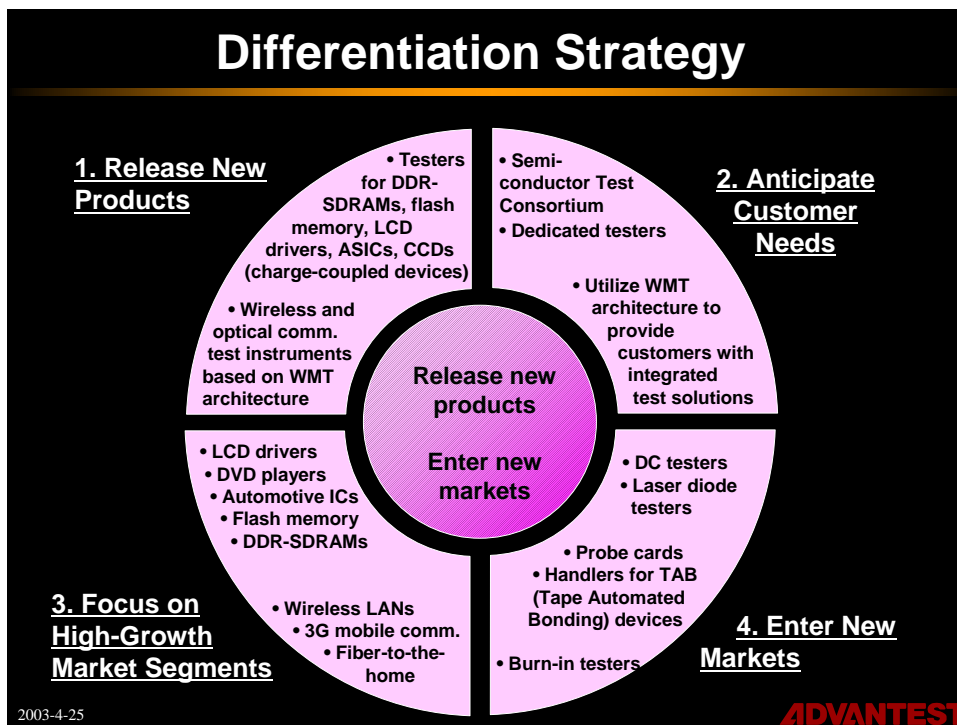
Differentiation Strategy

1. Release New Products

• Testers for DDR-SDRAMs, flash memory, LCD drivers, ASICs, CCDs (charge-coupled devices)

• Wireless and optical comm. test instruments based on WMT architecture

2. Anticipate Customer Needs

• Semiconductor Test Consortium

• Dedicated testers

• Utilize WMT architecture to provide customers with integrated test solutions

Release new products

Enter new markets

• LCD drivers
• DVD players
• Automotive ICs
• Flash memory
• DDR-SDRAMs

• Wireless LANs
• 3G mobile comm.
• Fiber-to-the-home

3. Focus on High-Growth Market Segments

• DC testers
• Laser diode testers

• Probe cards
• Handlers for TAB (Tape Automated Bonding) devices

• Burn-in testers

4. Enter New Markets

2003-4-25

ADVANTEST